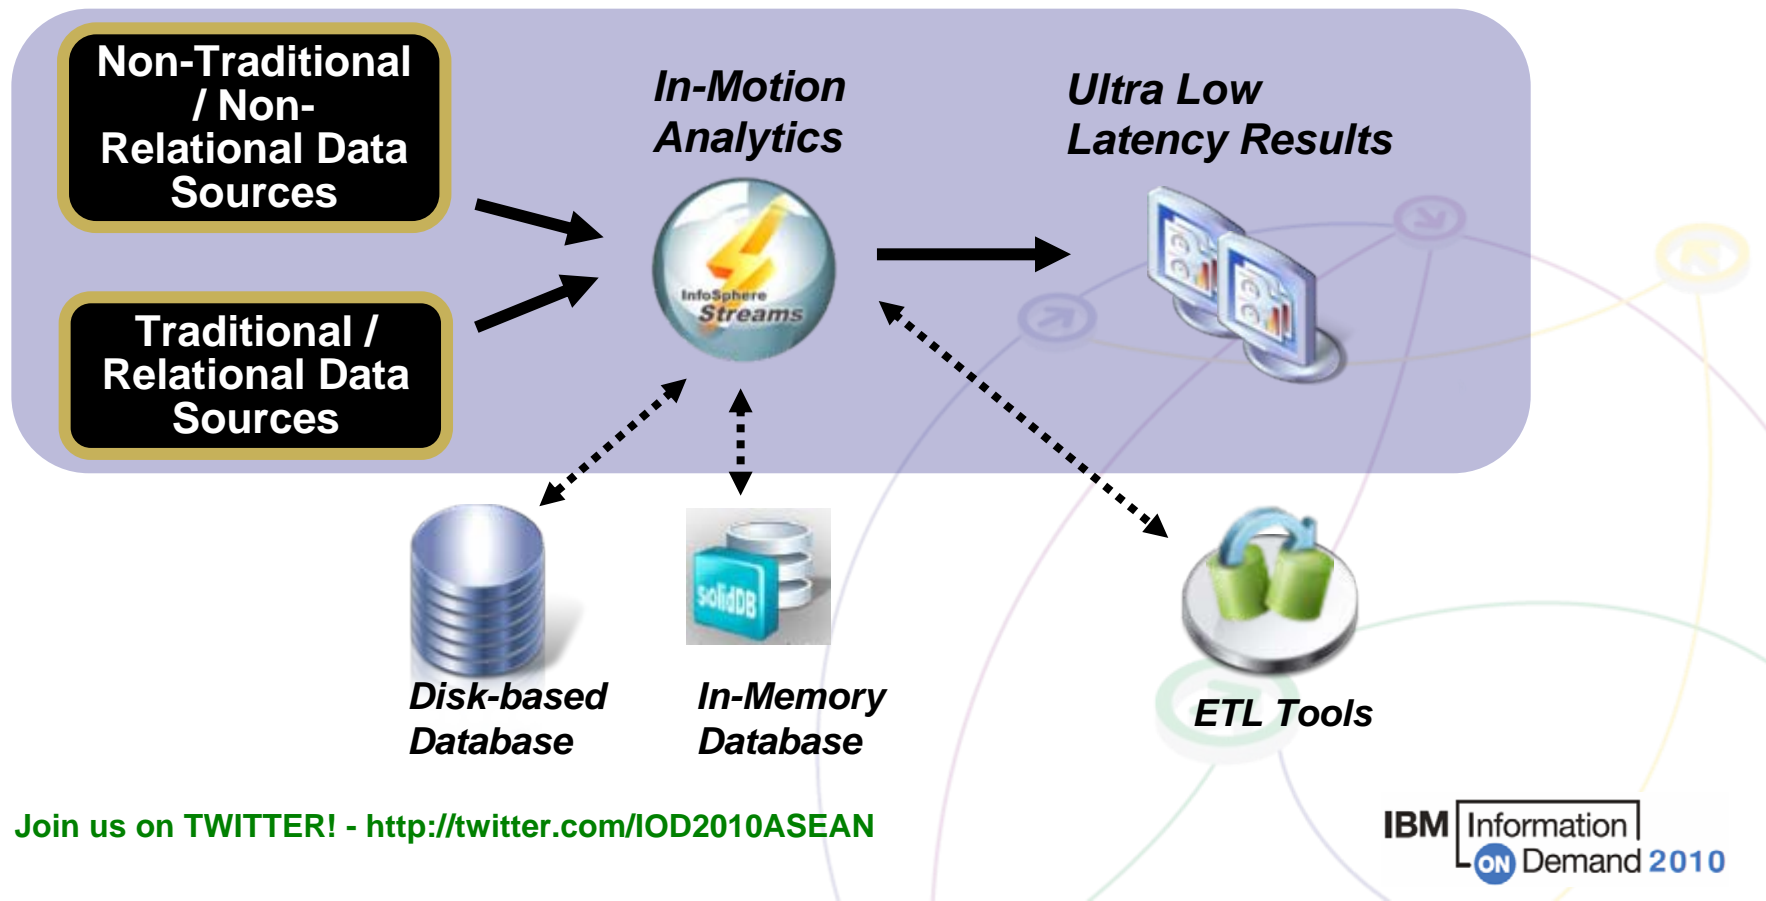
Non-Traditional / Non-Relational Data Sources

Traditional / Relational Data Sources

In-Motion Analytics

InfoSphere Streams

Ultra Low Latency Results

Disk-based Database

solidDB

In-Memory Database

ETL Tools

Join us on TWITTER! - http://twitter.com/IOD2010ASEAN

IBM Information ON Demand 2010